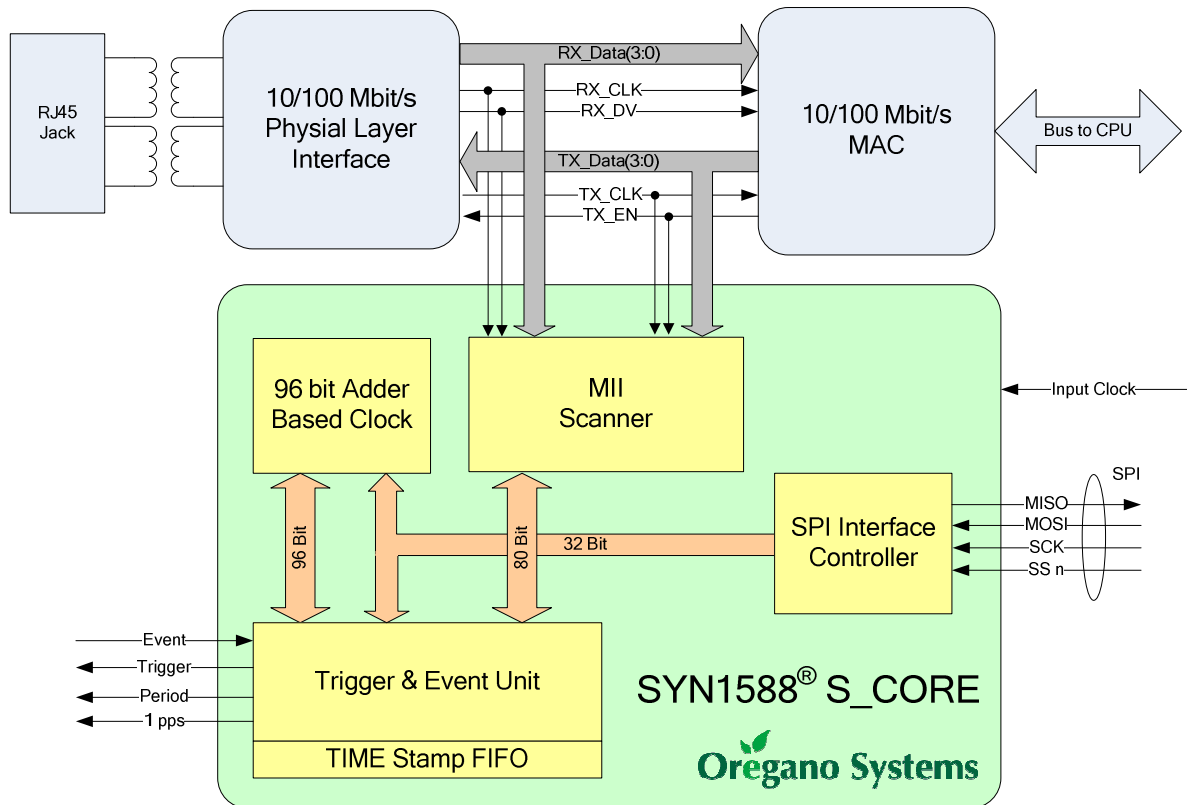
RJ45
Jack

10/100 Mbit/s
Physial Layer
Interface

RX_Data(3:0)
RX_CLK
RX_DV
TX_Data(3:0)
TX_CLK
TX_EN

10/100 Mbit/s
MAC

Bus to CPU

96 bit Adder
Based Clock

MII
Scanner

Input Clock

SPI

SPI Interface
Controller

MISO
MOSI
SCK
SS n

96 Bit
80 Bit
32 Bit

Event
Trigger
Period
1 pps

Trigger & Event Unit

TIME Stamp FIFO

SYN1588® S_CORE

Oregano Systems